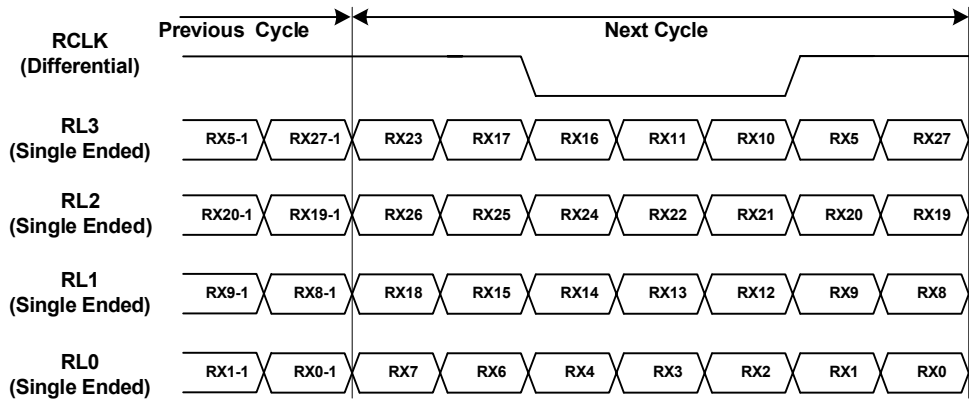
Previous Cycle
Next Cycle

RCLK (Differential)

RL3 (Single Ended)
RX5-1 RX27-1 RX23 RX17 RX16 RX11 RX10 RX5 RX27

RL2 (Single Ended)
RX20-1 RX19-1 RX26 RX25 RX24 RX22 RX21 RX20 RX19

RL1 (Single Ended)
RX9-1 RX8-1 RX18 RX15 RX14 RX13 RX12 RX9 RX8

RL0 (Single Ended)
RX1-1 RX0-1 RX7 RX6 RX4 RX3 RX2 RX1 RX0